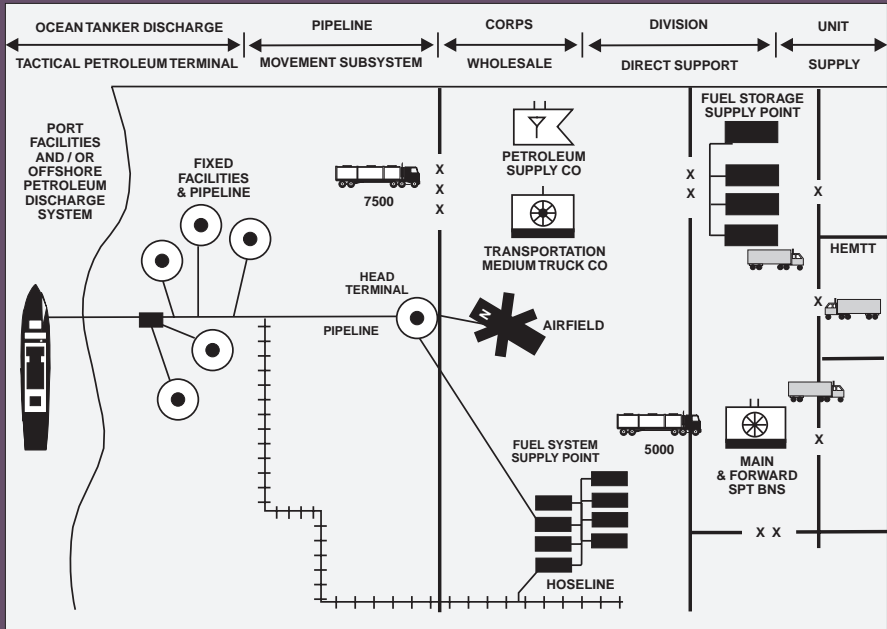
OCEAN TANKER DISCHARGE
TACTICAL PETROLEUM TERMINAL
PIPELINE
MOVEMENT SUBSYSTEM
CORPS
WHOLESALE
DIVISION
DIRECT SUPPORT
UNIT
SUPPLY

PORT FACILITIES AND / OR OFFSHORE PETROLEUM DISCHARGE SYSTEM

FIXED FACILITIES & PIPELINE

7500

X
X
X

PETROLEUM SUPPLY CO

TRANSPORTATION MEDIUM TRUCK CO

X
X

FUEL STORAGE SUPPLY POINT

X

HEMTT

X

HEAD TERMINAL

PIPELINE

AIRFIELD

5000

FUEL SYSTEM SUPPLY POINT

MAIN & FORWARD SPT BNS

X

X X

HOSELINE